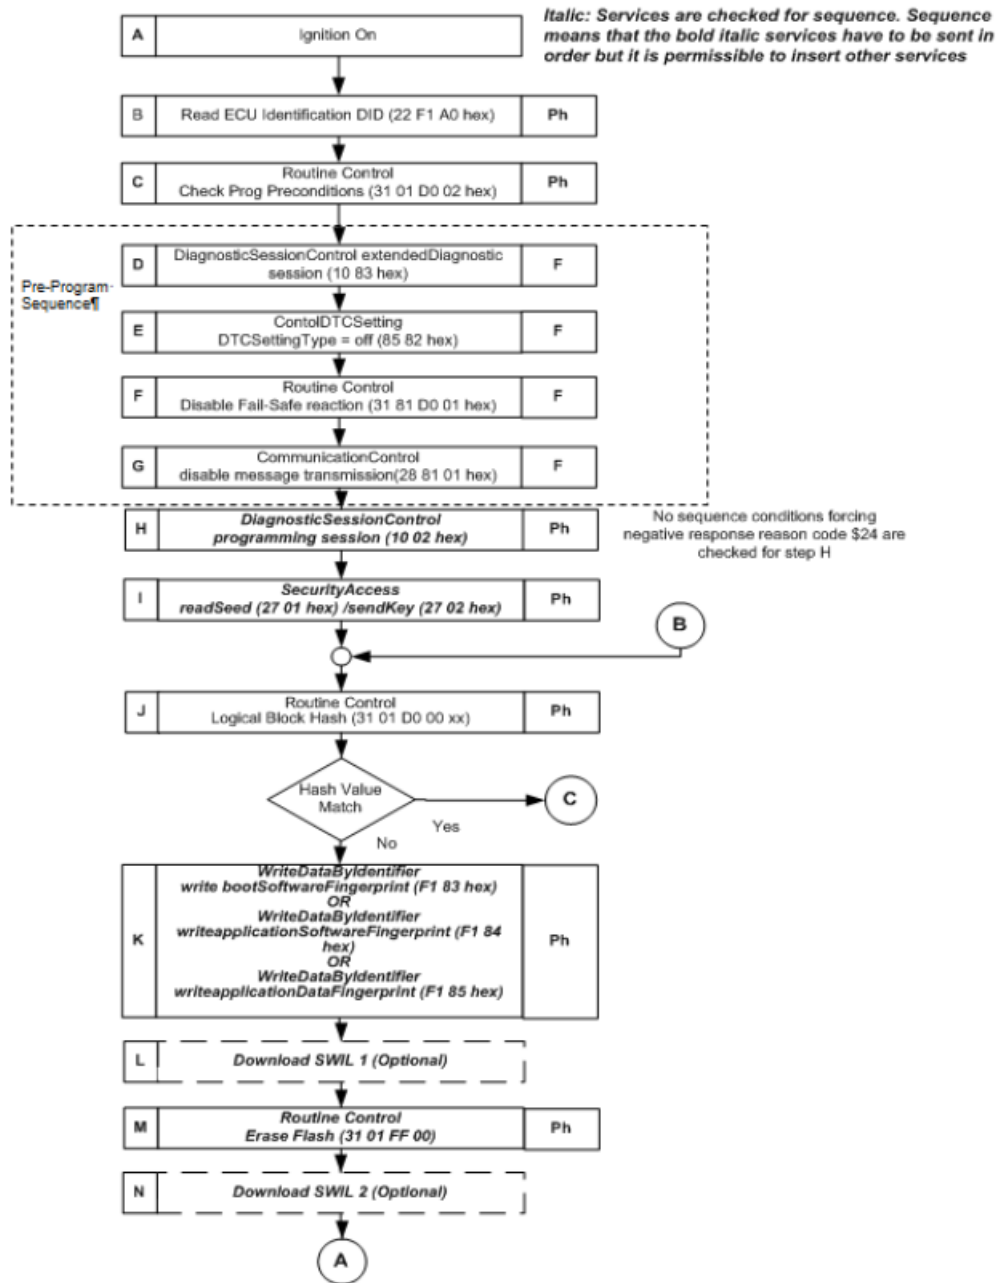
Italic: Services are checked for sequence. Sequence means that the bold italic services have to be sent in order but it is permissible to insert other services

A Ignition On

B Read ECU Identification DID (22 F1 A0 hex) Ph

C Routine Control Check Prog Preconditions (31 01 D0 02 hex) Ph

Pre-Program Sequence¶

D DiagnosticSessionControl extendedDiagnostic session (10 83 hex) F

E ContolDTCSetting DTCSettingType = off (85 82 hex) F

F Routine Control Disable Fail-Safe reaction (31 81 D0 01 hex) F

G CommunicationControl disable message transmission(28 81 01 hex) F

H DiagnosticSessionControl programming session (10 02 hex) Ph

No sequence conditions forcing negative response reason code $24 are checked for step H

I SecurityAccess readSeed (27 01 hex) /sendKey (27 02 hex) Ph

B

J Routine Control Logical Block Hash (31 01 D0 00 xx) Ph

Hash Value Match

Yes

C

No

K WriteDataByIdentifier write bootSoftwareFingerprint (F1 83 hex) OR WriteDataByIdentifier writeapplicationSoftwareFingerprint (F1 84 hex) OR WriteDataByIdentifier writeapplicationDataFingerprint (F1 85 hex) Ph

L Download SWIL 1 (Optional)

M Routine Control Erase Flash (31 01 FF 00) Ph

N Download SWIL 2 (Optional)

A